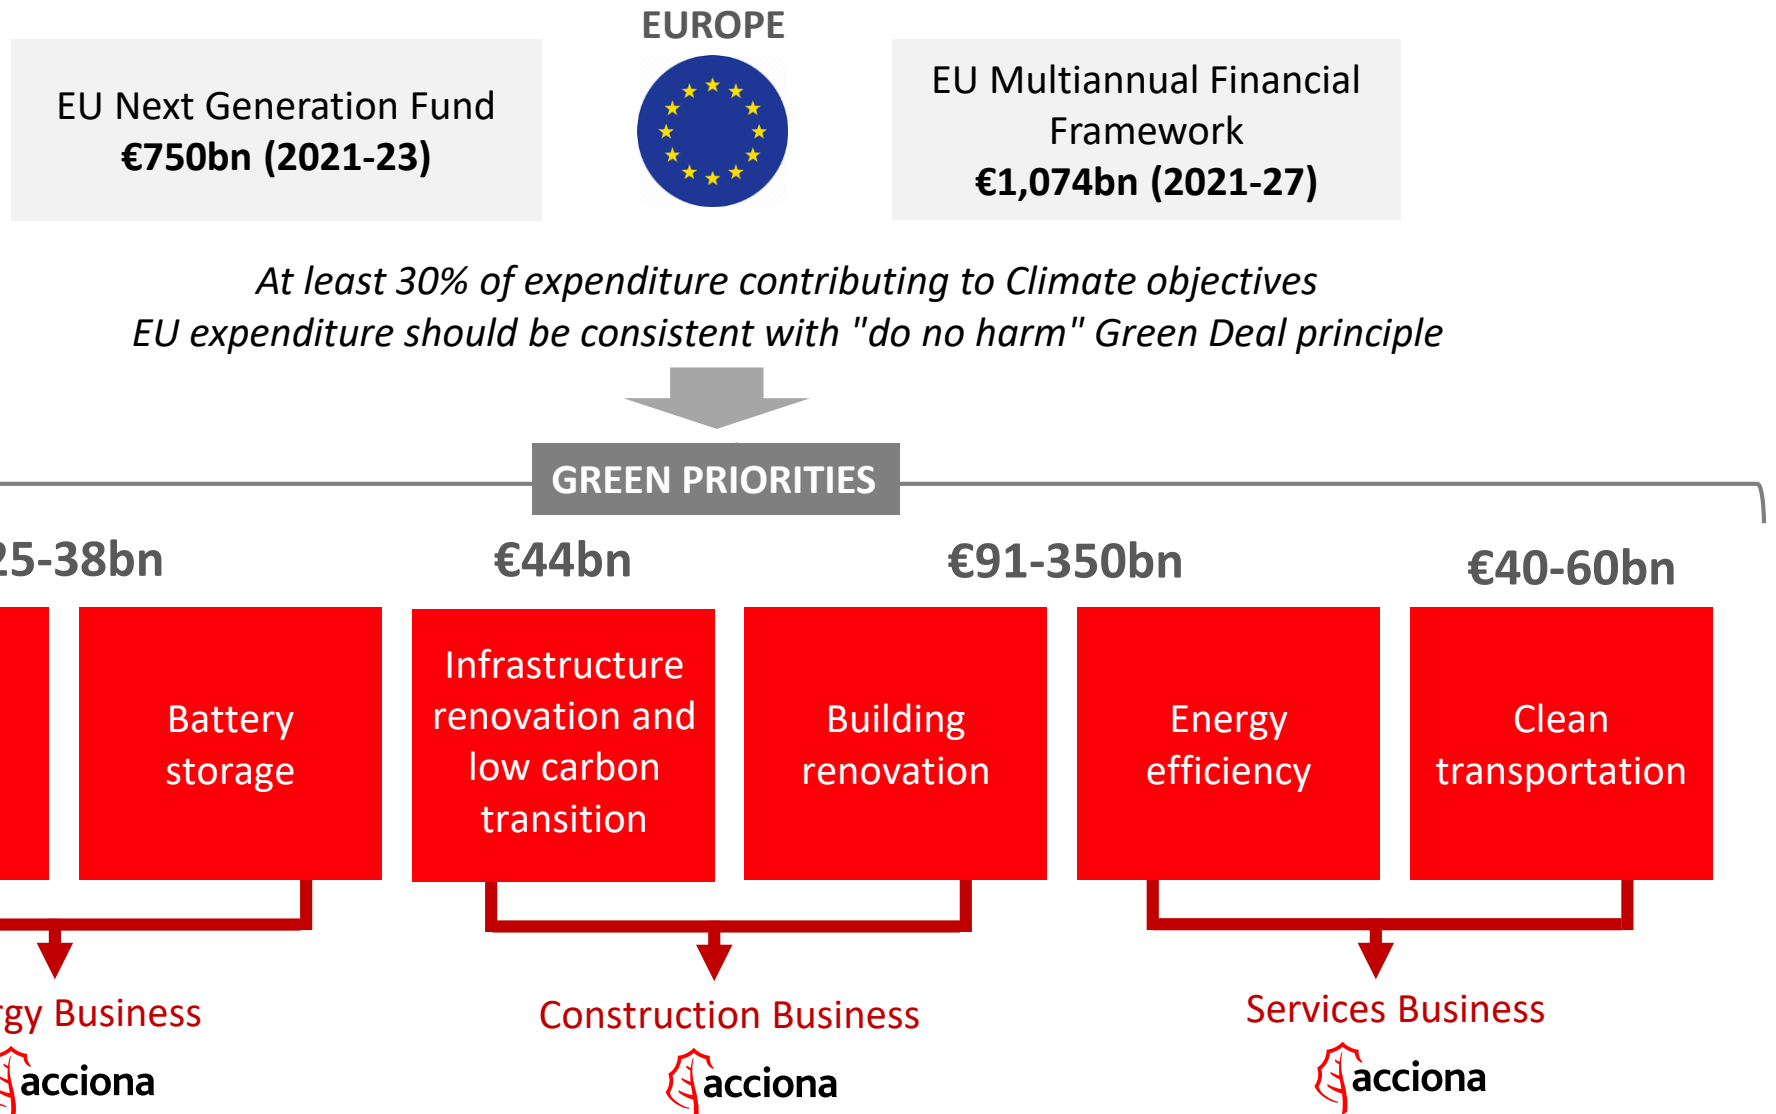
EU Next Generation Fund
€750bn (2021-23)

EUROPE

EU Multiannual Financial Framework
€1,074bn (2021-27)

At least 30% of expenditure contributing to Climate objectives
EU expenditure should be consistent with "do no harm" Green Deal principle

GREEN PRIORITIES

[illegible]25-38bn

€44bn

€91-350bn

€40-60bn

Battery storage

Infrastructure renovation and low carbon transition

Building renovation

Energy efficiency

Clean transportation

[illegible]gy Business
acciona

Construction Business
acciona

Services Business
acciona